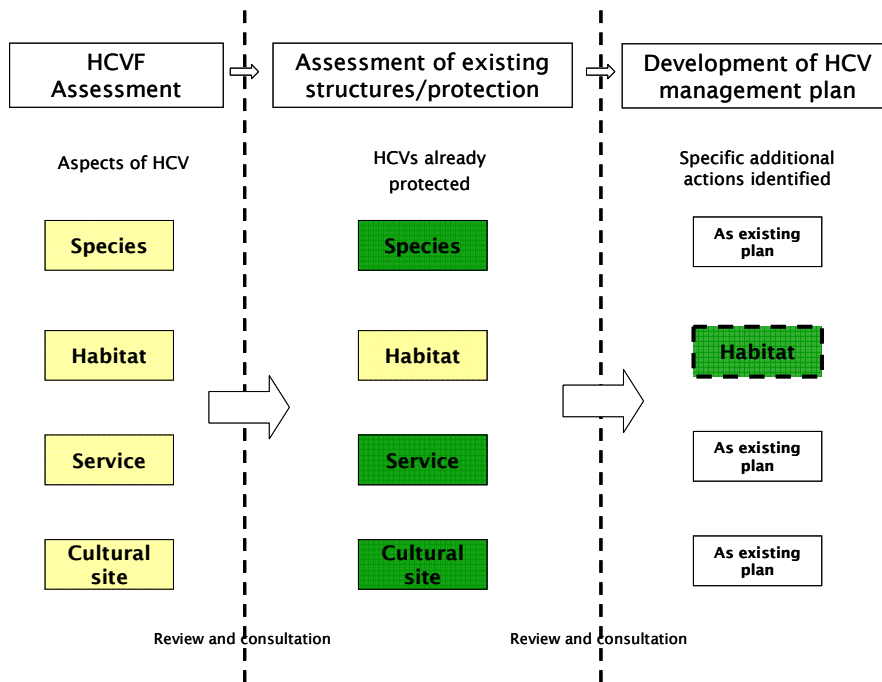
HCVF Assessment

Assessment of existing structures/protection

Development of HCV management plan

Aspects of HCV

Species

Habitat

Service

Cultural site

HCVs already protected

Species

Habitat

Service

Cultural site

Specific additional actions identified

As existing plan

Habitat

As existing plan

As existing plan

Review and consultation

Review and consultation